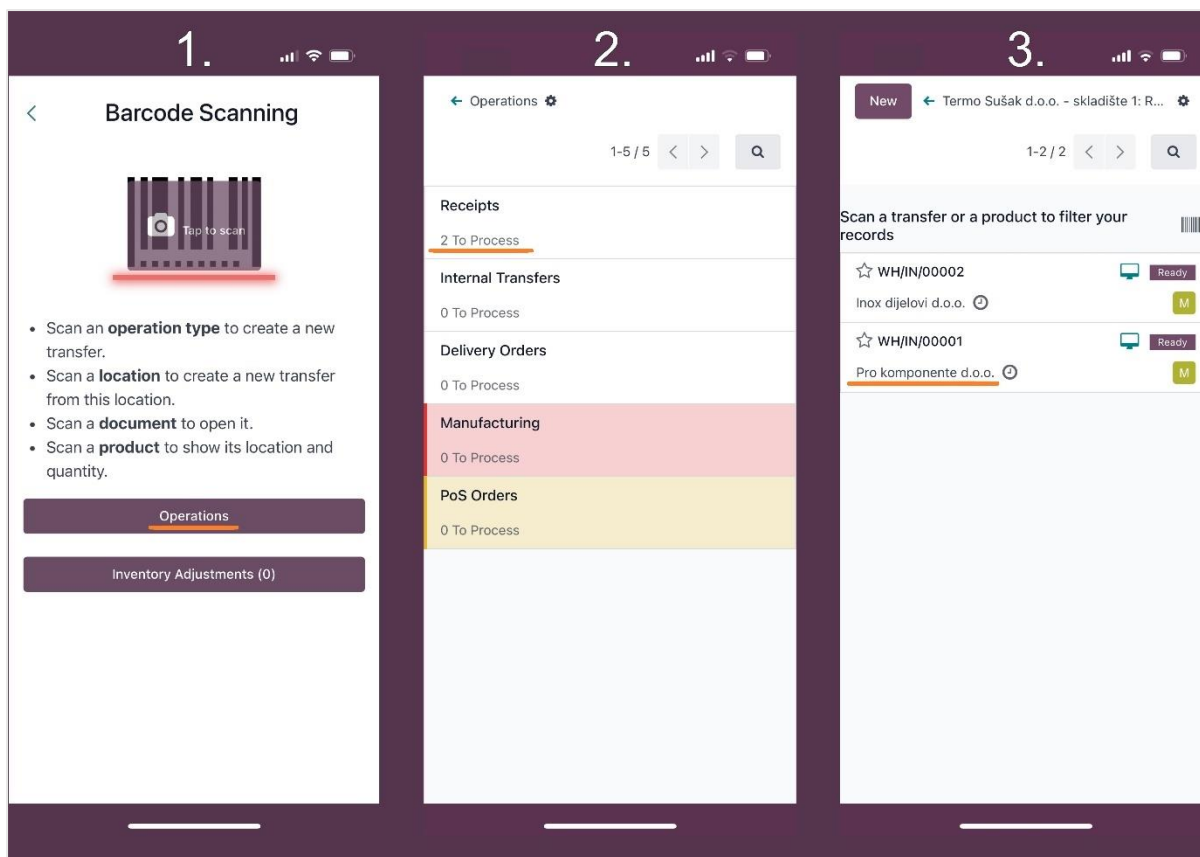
1.

Barcode Scanning

Tap to scan

- Scan an **operation type** to create a new transfer.
- Scan a **location** to create a new transfer from this location.
- Scan a **document** to open it.
- Scan a **product** to show its location and quantity.

Operations

Inventory Adjustments (0)

2.

← Operations

1-5 / 5

Receipts
2 To Process

Internal Transfers
0 To Process

Delivery Orders
0 To Process

Manufacturing
0 To Process

PoS Orders
0 To Process

3.

New ← Termo Sušak d.o.o. - skladište 1: R...

1-2 / 2

Scan a transfer or a product to filter your records

WH/IN/00002 Ready
Inox dijelovi d.o.o. M

WH/IN/00001 Ready
Pro komponente d.o.o. M